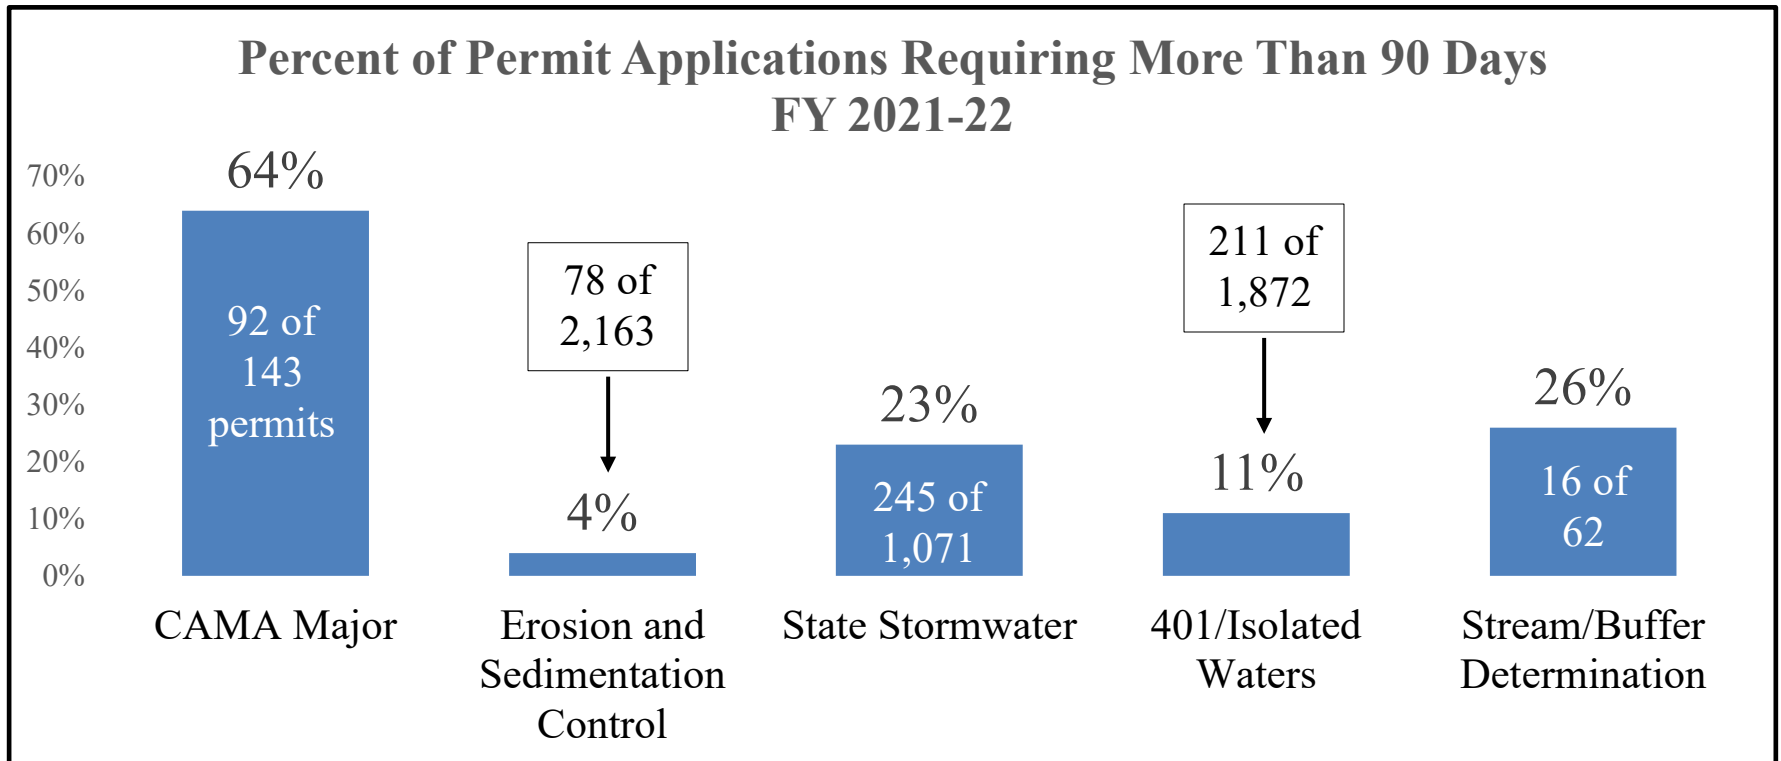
Percent of Permit Applications Requiring More Than 90 Days
FY 2021-22

70%
60%
50%
40%
30%
20%
10%
0%

64%
92 of 143 permits
CAMA Major

78 of 2,163
4%
Erosion and Sedimentation Control

23%
245 of 1,071
State Stormwater

211 of 1,872
11%
401/Isolated Waters

26%
16 of 62
Stream/Buffer Determination